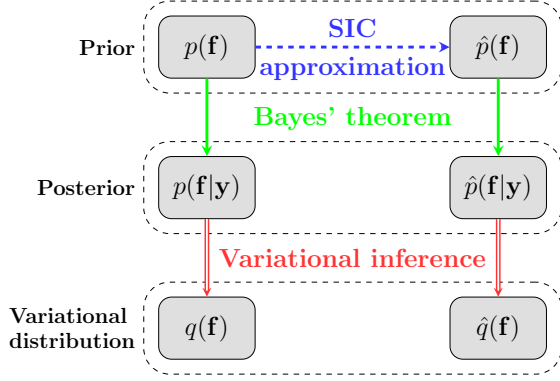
Prior $p(\mathbf{f})$ SIC approximation $\hat{p}(\mathbf{f})$

Bayes' theorem

Posterior $p(\mathbf{f}|\mathbf{y})$ $\hat{p}(\mathbf{f}|\mathbf{y})$

Variational inference

Variational distribution $q(\mathbf{f})$ $\hat{q}(\mathbf{f})$